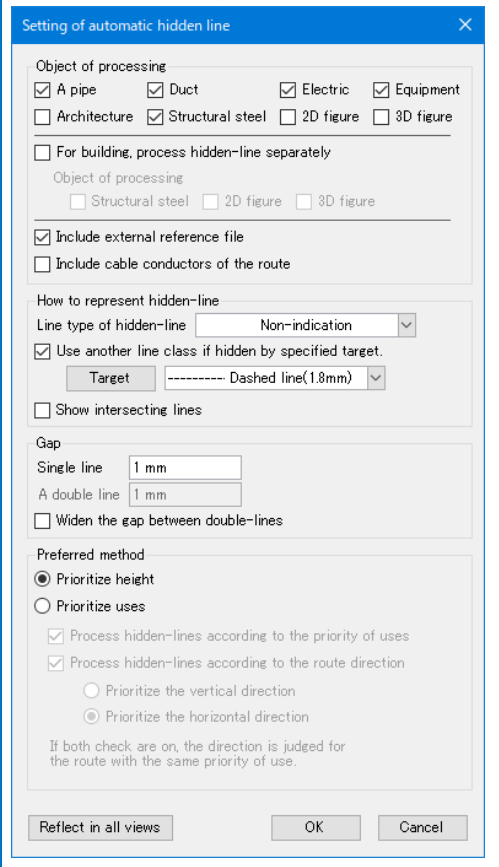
Setting of automatic hidden line

Object of processing
A pipe
Duct
Electric
Equipment
Architecture
Structural steel
2D figure
3D figure

For building, process hidden-line separately
Object of processing
Structural steel
2D figure
3D figure

Include external reference file
Include cable conductors of the route

How to represent hidden-line
Line type of hidden-line Non-indication
Use another line class if hidden by specified target.
Target ---------- Dashed line(1.8mm)
Show intersecting lines

Gap
Single line 1 mm
A double line 1 mm
Widen the gap between double-lines

Preferred method
Prioritize height
Prioritize uses
Process hidden-lines according to the priority of uses
Process hidden-lines according to the route direction
Prioritize the vertical direction
Prioritize the horizontal direction
If both check are on, the direction is judged for the route with the same priority of use.

Reflect in all views
OK
Cancel